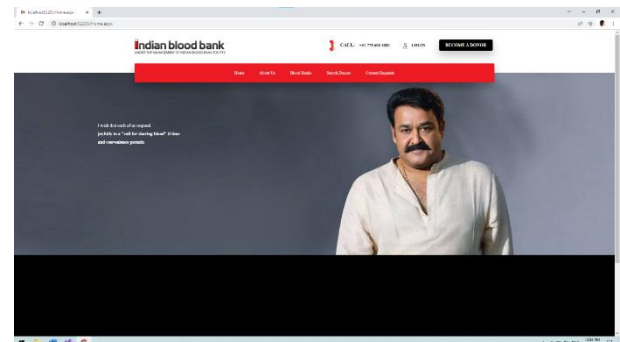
localhost:52220/Home.aspx
localhost:52220/Home.aspx

indian blood bank
UNDER THE MANAGEMENT OF INDIAN BLOOD BANK SOCIETY

CALL +91 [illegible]
LOGIN
BECOME A DONOR

Home
About Us
Blood Banks
Search Donors
Contact Requests

I wish this call of an request
joyfully to a "call for sharing blood" if time
and convenience permits